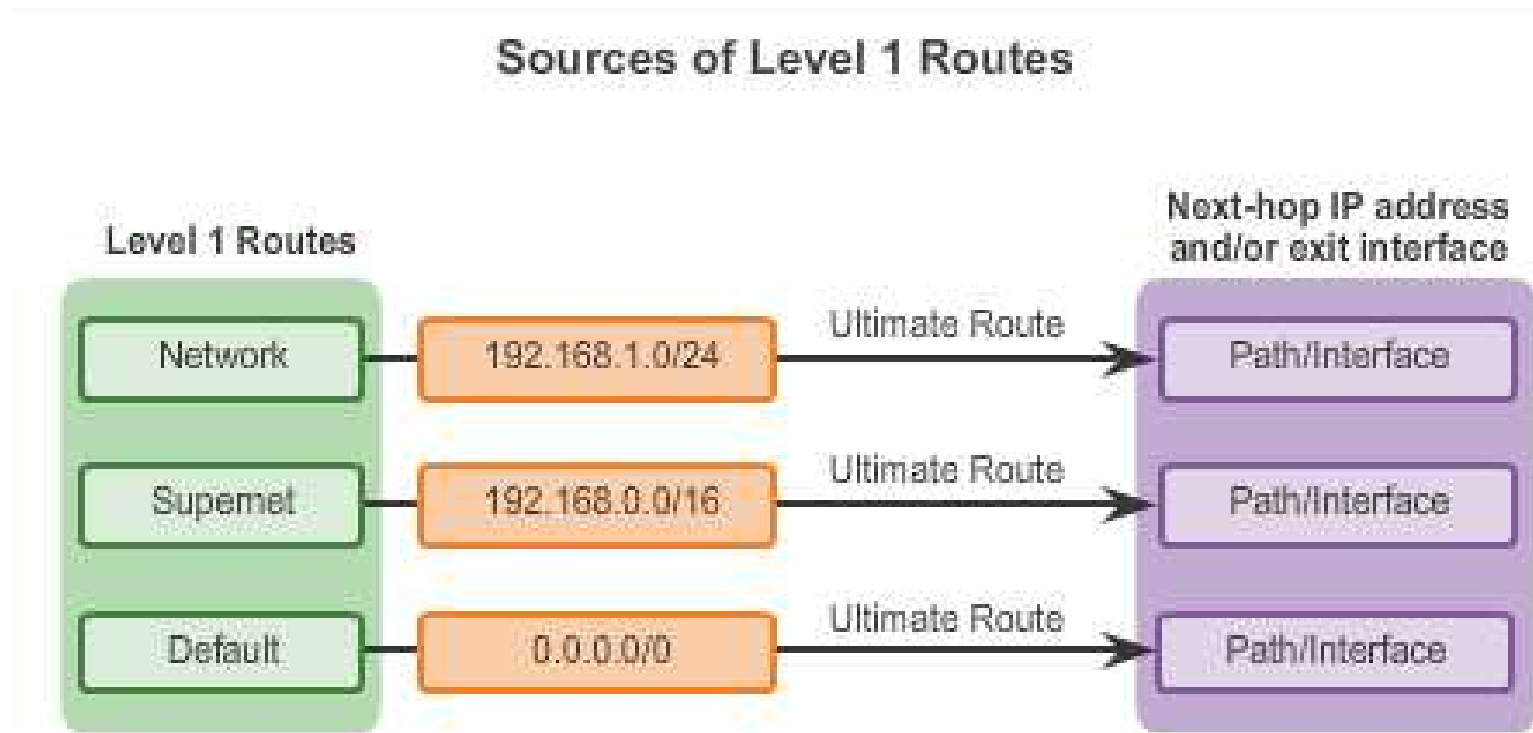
Sources of Level 1 Routes

Level 1 Routes

Next-hop IP address and/or exit interface

Network

192.168.1.0/24

Ultimate Route

Path/Interface

Supernet

192.168.0.0/16

Ultimate Route

Path/Interface

Default

0.0.0.0/0

Ultimate Route

Path/Interface